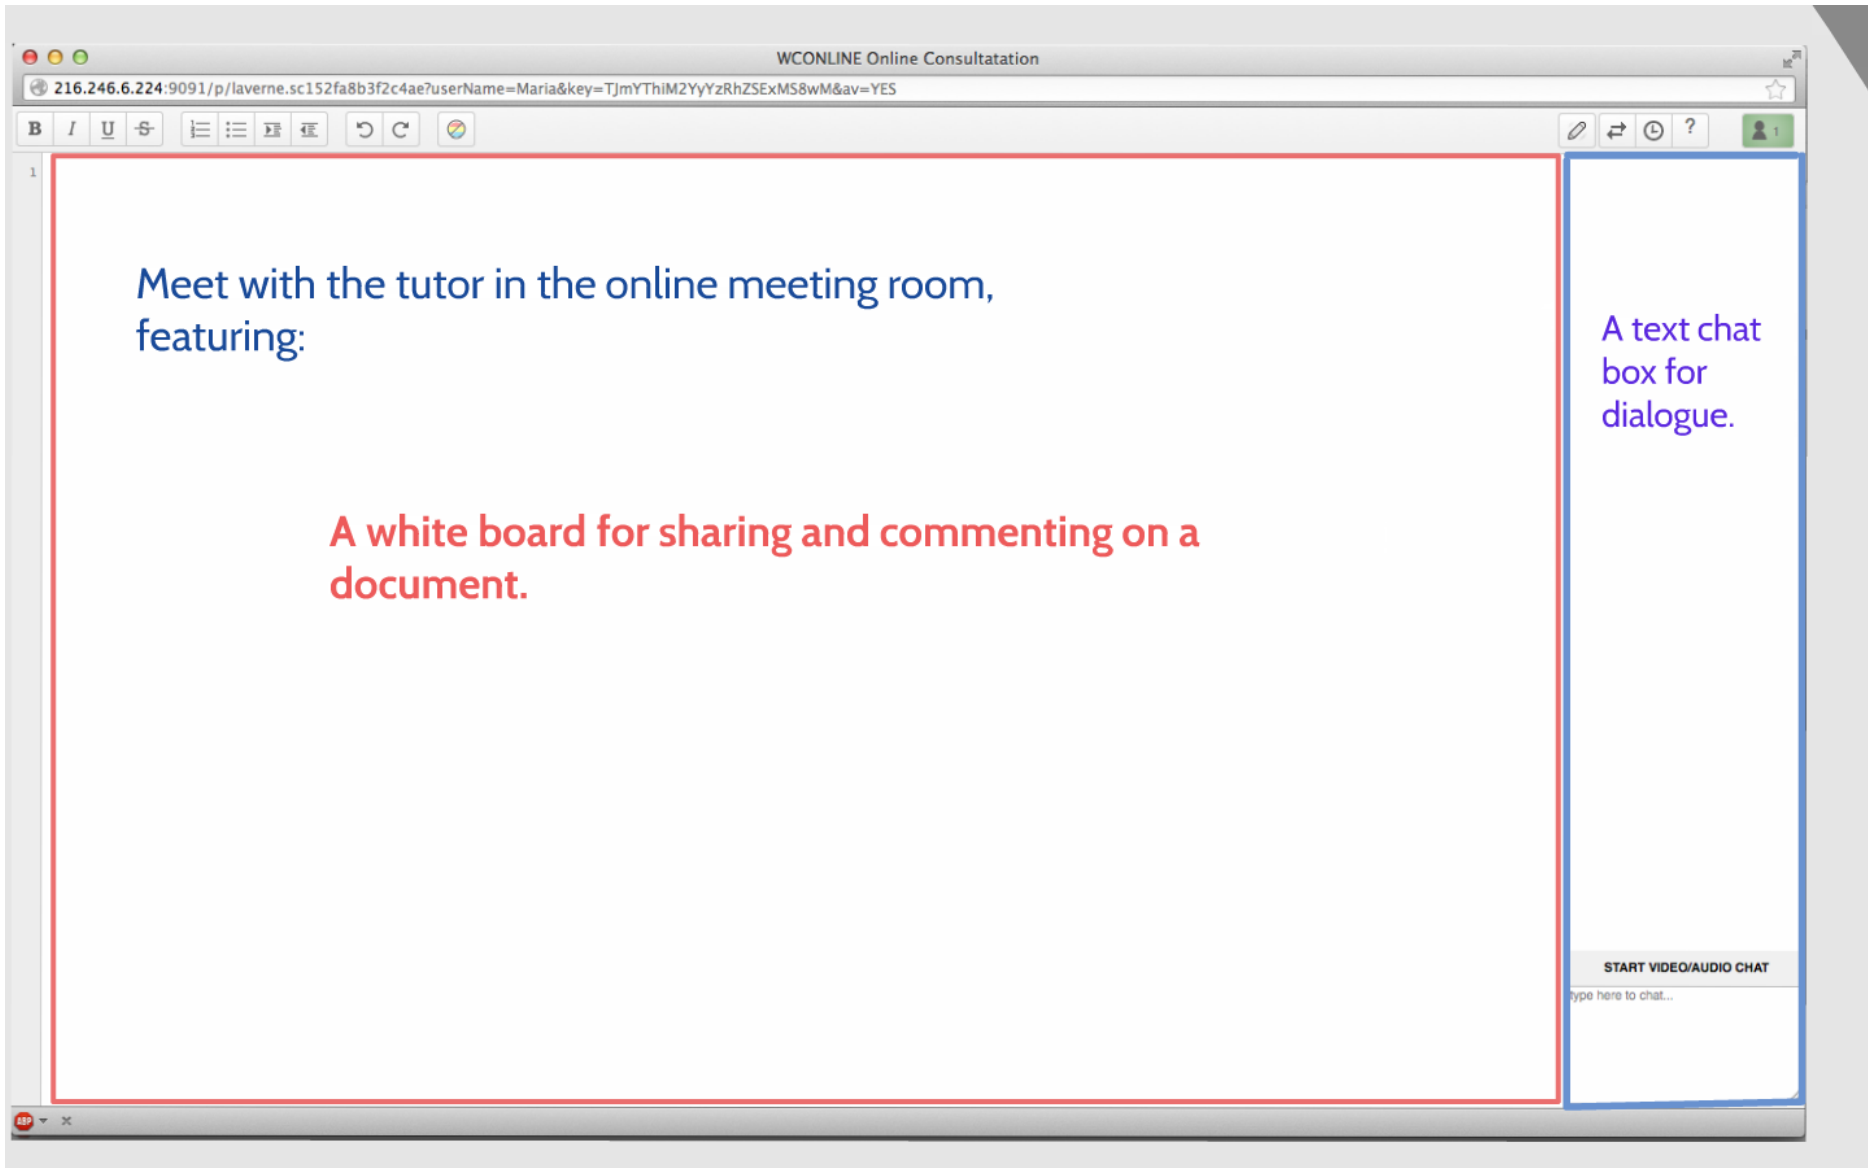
WCONLINE Online Consultatation

216.246.6.224:9091/p/laverne.sc152fa8b3f2c4ae?userName=Maria&key=TJmYThiM2YyYzRhZSExMS8wM&av=YES

B I U S

?

1

1

Meet with the tutor in the online meeting room, featuring:

A white board for sharing and commenting on a document.

A text chat box for dialogue.

START VIDEO/AUDIO CHAT

type here to chat...